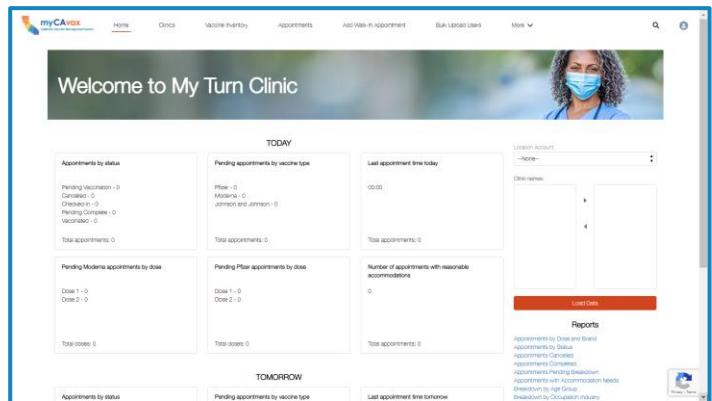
myCAvax
California Vaccine Management System

Home
Clinics
Vaccine Inventory
Appointments
Add Walk-in Appointment
Bulk Upload Users
More

Welcome to My Turn Clinic

TODAY

Appointments by status

Pending Vaccination - 0
Canceled - 0
Checked-in - 0
Pending Complete - 0
Vaccinated - 0

Total appointments: 0

Pending appointments by vaccine type

Pfizer - 0
Moderna - 0
Johnson and Johnson - 0

Total appointments: 0

Last appointment time today

00:00

Total appointments: 0

Pending Moderna appointments by dose

Dose 1 - 0
Dose 2 - 0

Total doses: 0

Pending Pfizer appointments by dose

Dose 1 - 0
Dose 2 - 0

Total doses: 0

Number of appointments with reasonable accommodations

0

Total appointments: 0

Location Account

--None--

Clinic names:

Load Data

Reports

Appointments by Dose and Brand
Appointments by Status
Appointments Canceled
Appointments Completed
Appointments Pending Breakdown
Appointments with Accommodation Needs
Breakdown by Age Group
Breakdown by Occupation Industry

TOMORROW

Appointments by status

Pending appointments by vaccine type

Last appointment time tomorrow

Privacy - Terms